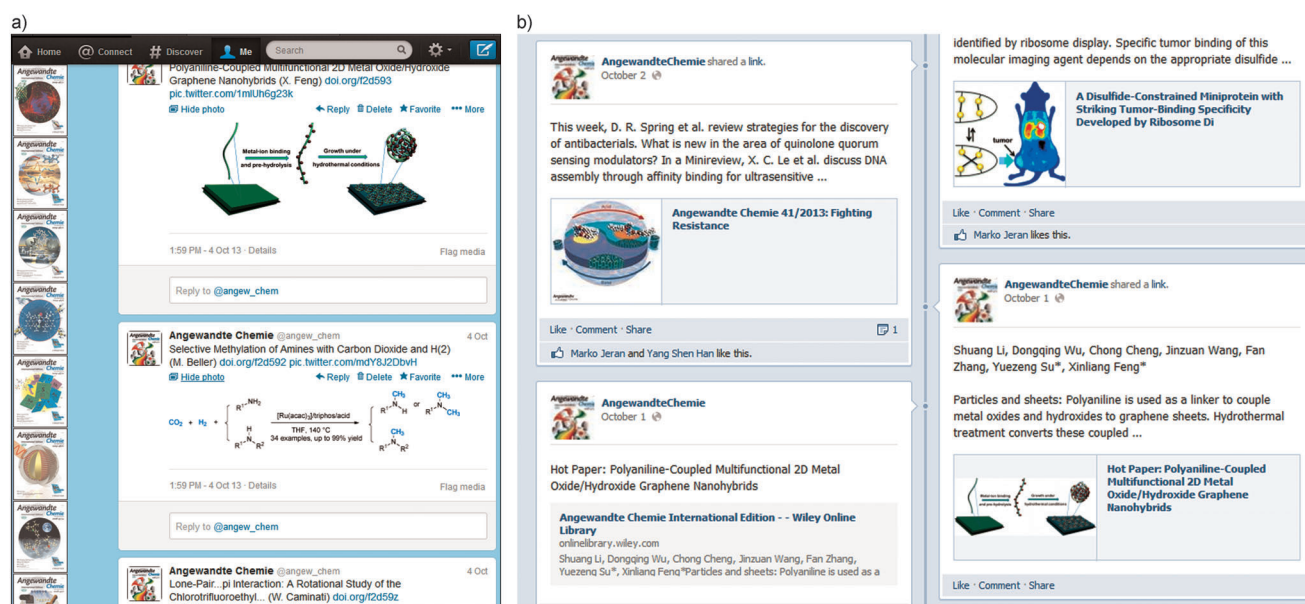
a)

Home Connect Discover Me Search

Polyaniline-Coupled Multifunctional 2D Metal Oxide/Hydroxide Graphene Nanohybrids (X. Feng) doi.org/f2d593 pic.twitter.com/1mlUh6g23k

Hide photo Reply Delete Favorite More

Metal-ion binding and pre-hydrolysis

Growth under hydrothermal conditions

1:59 PM - 4 Oct 13 · Details Flag media

Reply to @angew_chem

Angewandte Chemie @angew_chem 4 Oct

Selective Methylation of Amines with Carbon Dioxide and H(2) (M. Beller) doi.org/f2d592 pic.twitter.com/mdY8J2DbvH

Hide photo Reply Delete Favorite More

$CO_2$ + $H_2$ + $R^1-NH_2$ / $R^1-NH-R^2$ [Ru(acac)$_3$]/triphos/acid THF, 140 °C 34 examples, up to 99% yield

1:59 PM - 4 Oct 13 · Details Flag media

Reply to @angew_chem

Angewandte Chemie @angew_chem 4 Oct

Lone-Pair...pi Interaction: A Rotational Study of the Chlorotrifluoroethyl... (W. Caminati) doi.org/f2d59z

b)

AngewandteChemie shared a link.
October 2

This week, D. R. Spring et al. review strategies for the discovery of antibacterials. What is new in the area of quinolone quorum sensing modulators? In a Minireview, X. C. Le et al. discuss DNA assembly through affinity binding for ultrasensitive ...

Angewandte Chemie 41/2013: Fighting Resistance

Like · Comment · Share 1

Marko Jeran and Yang Shen Han like this.

AngewandteChemie
October 1

Hot Paper: Polyaniline-Coupled Multifunctional 2D Metal Oxide/Hydroxide Graphene Nanohybrids

Angewandte Chemie International Edition - - Wiley Online Library
onlinelibrary.wiley.com
Shuang Li, Dongqing Wu, Chong Cheng, Jinzuan Wang, Fan Zhang, Yuezeng Su*, Xinliang Feng*Particles and sheets: Polyaniline is used as a

identified by ribosome display. Specific tumor binding of this molecular imaging agent depends on the appropriate disulfide ...

tumor

A Disulfide-Constrained Miniprotein with Striking Tumor-Binding Specificity Developed by Ribosome Di

Like · Comment · Share

Marko Jeran likes this.

AngewandteChemie shared a link.
October 1

Shuang Li, Dongqing Wu, Chong Cheng, Jinzuan Wang, Fan Zhang, Yuezeng Su*, Xinliang Feng*

Particles and sheets: Polyaniline is used as a linker to couple metal oxides and hydroxides to graphene sheets. Hydrothermal treatment converts these coupled ...

Hot Paper: Polyaniline-Coupled Multifunctional 2D Metal Oxide/Hydroxide Graphene Nanohybrids

Like · Comment · Share